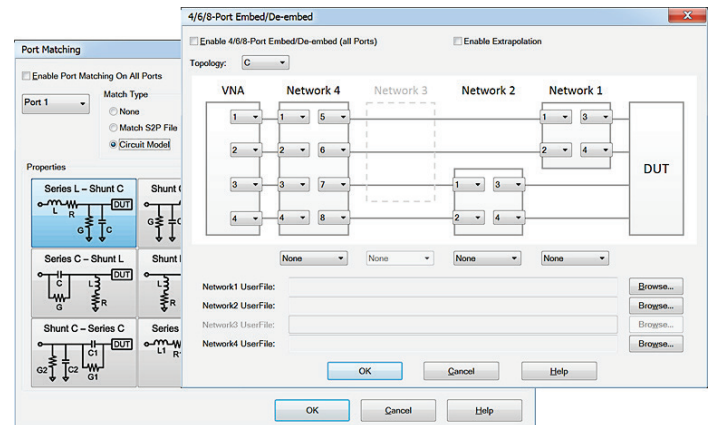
Port Matching

Enable Port Matching On All Ports

Port 1

Match Type

None

Match S2P File

Circuit Model

Properties

Series L – Shunt C

L R DUT G C

Shunt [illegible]

Series C – Shunt L

C DUT G L R

Shunt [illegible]

Shunt C – Series C

C1 DUT G2 C2 G1

Series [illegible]

L1 R

OK

Cancel

Help

4/6/8-Port Embed/De-embed

Enable 4/6/8-Port Embed/De-embed (all Ports)

Enable Extrapolation

Topology: C

VNA

Network 4

Network 3

Network 2

Network 1

1 2 3 4

1 2 3 4

5 6 7 8

1 2 3 4

1 2 3 4

DUT

None

None

None

None

Network1 UserFile:

Browse...

Network2 UserFile:

Browse...

Network3 UserFile:

Browse...

Network4 UserFile:

Browse...

OK

Cancel

Help